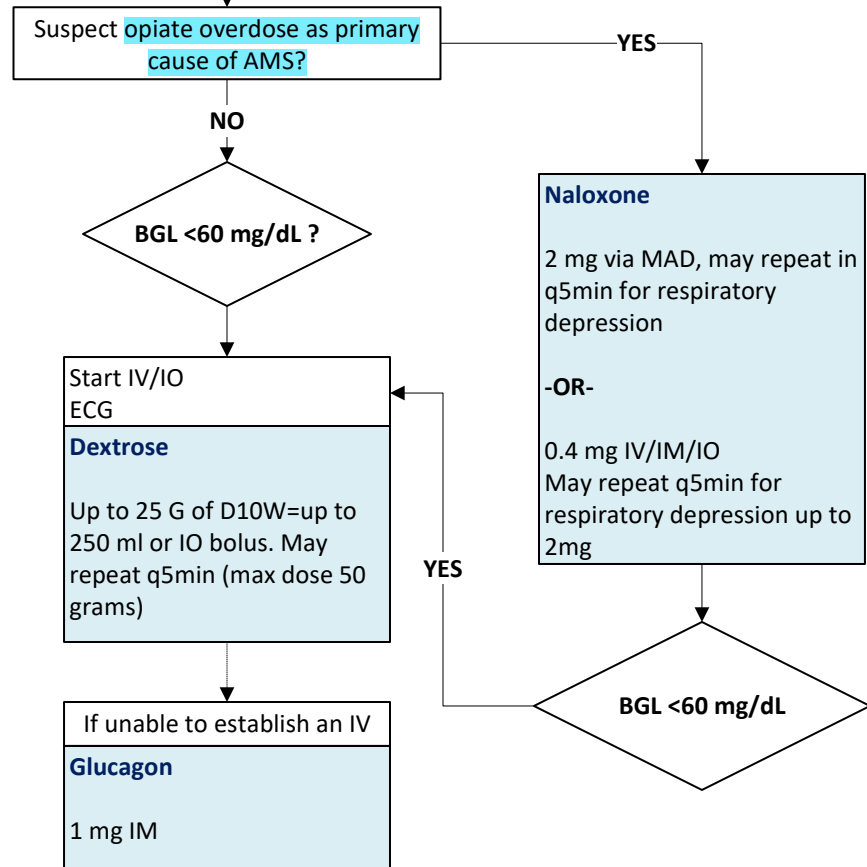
Suspect opiate overdose as primary cause of AMS?

YES

NO

BGL <60 mg/dL ?

Naloxone

2 mg via MAD, may repeat in q5min for respiratory depression

-OR-

0.4 mg IV/IM/IO
May repeat q5min for respiratory depression up to 2mg

Start IV/IO
ECG

Dextrose

Up to 25 G of D10W=up to 250 ml or IO bolus. May repeat q5min (max dose 50 grams)

YES

BGL <60 mg/dL

If unable to establish an IV

Glucagon

1 mg IM